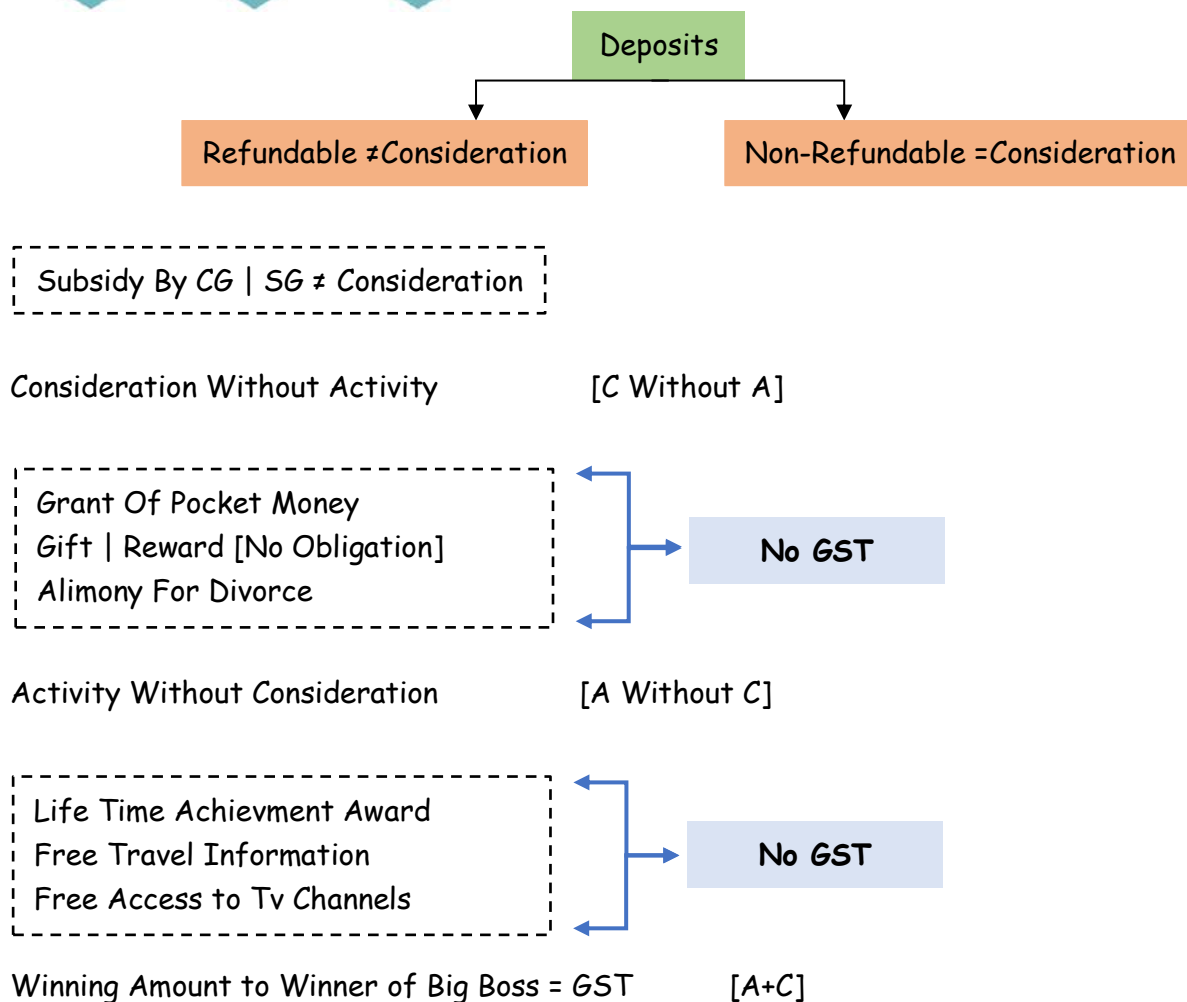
Deposits

Refundable ≠Consideration

Non-Refundable =Consideration

Subsidy By CG | SG ≠ Consideration

Consideration Without Activity [C Without A]

Grant Of Pocket Money
Gift | Reward [No Obligation]
Alimony For Divorce

No GST

Activity Without Consideration [A Without C]

Life Time Achievment Award
Free Travel Information
Free Access to Tv Channels

No GST

Winning Amount to Winner of Big Boss = GST [A+C]